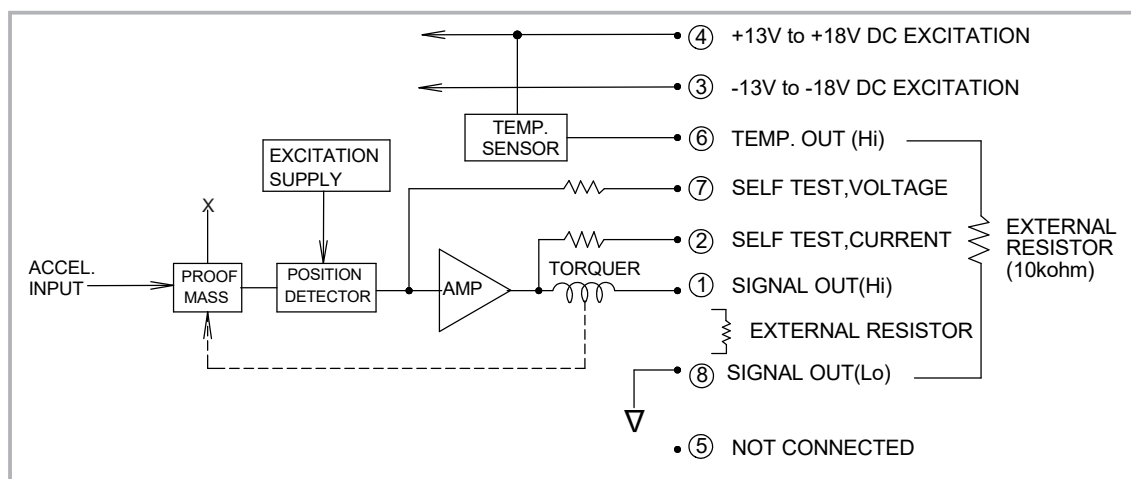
④ +13V to +18V DC EXCITATION

③ -13V to -18V DC EXCITATION

TEMP. SENSOR

⑥ TEMP. OUT (Hi)

EXCITATION SUPPLY

⑦ SELF TEST,VOLTAGE

X

EXTERNAL RESISTOR (10kohm)

⑧ SELF TEST,CURRENT

ACCEL. INPUT

PROOF MASS

POSITION DETECTOR

AMP

TORQUER

① SIGNAL OUT(Hi)

EXTERNAL RESISTOR

⑧ SIGNAL OUT(Lo)

⑤ NOT CONNECTED